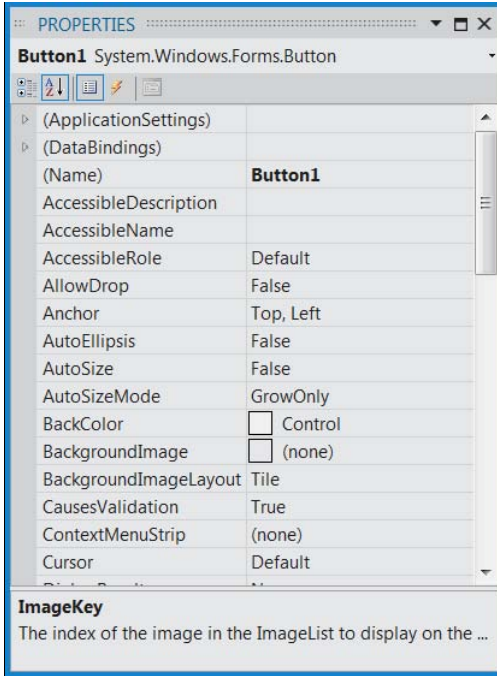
PROPERTIES

Button1 System.Windows.Forms.Button

| | |
|---|---|
| (ApplicationSettings) | |
| (DataBindings) | |
| (Name) | Button1 |
| AccessibleDescription | |
| AccessibleName | |
| AccessibleRole | Default |
| AllowDrop | False |
| Anchor | Top, Left |
| AutoEllipsis | False |
| AutoSize | False |
| AutoSizeMode | GrowOnly |
| BackColor | Control |
| BackgroundImage | (none) |
| BackgroundImageLayout | Tile |
| CausesValidation | True |
| ContextMenuStrip | (none) |
| Cursor | Default |
| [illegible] | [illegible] |

ImageKey
The index of the image in the ImageList to display on the ...